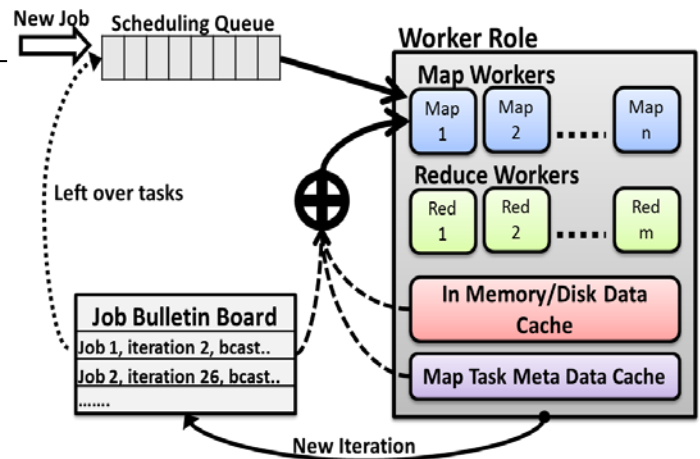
New Job

Scheduling Queue

Worker Role

Map Workers

Map 1

Map 2

Map n

Reduce Workers

Red 1

Red 2

Red m

Left over tasks

In Memory/Disk Data Cache

Map Task Meta Data Cache

Job Bulletin Board

Job 1, iteration 2, bcast..

Job 2, iteration 26, bcast..

.......

New Iteration